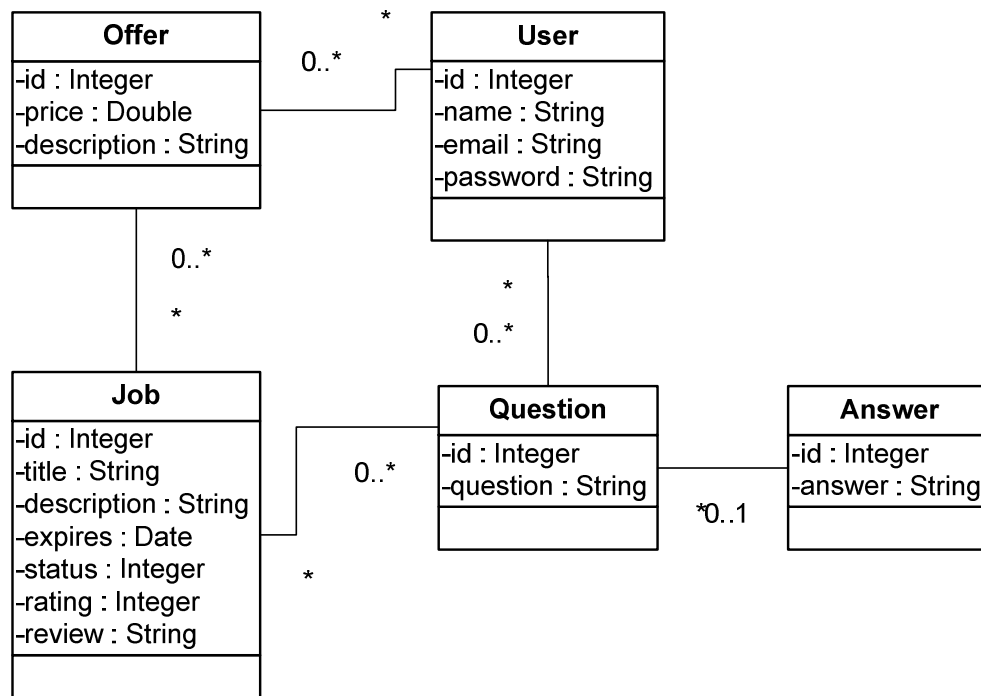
Offer
-id : Integer
-price : Double
-description : String

*
0..*

User
-id : Integer
-name : String
-email : String
-password : String

0..*
*

*
0..*

Job
-id : Integer
-title : String
-description : String
-expires : Date
-status : Integer
-rating : Integer
-review : String

0..*
*

Question
-id : Integer
-question : String

*0..1

Answer
-id : Integer
-answer : String